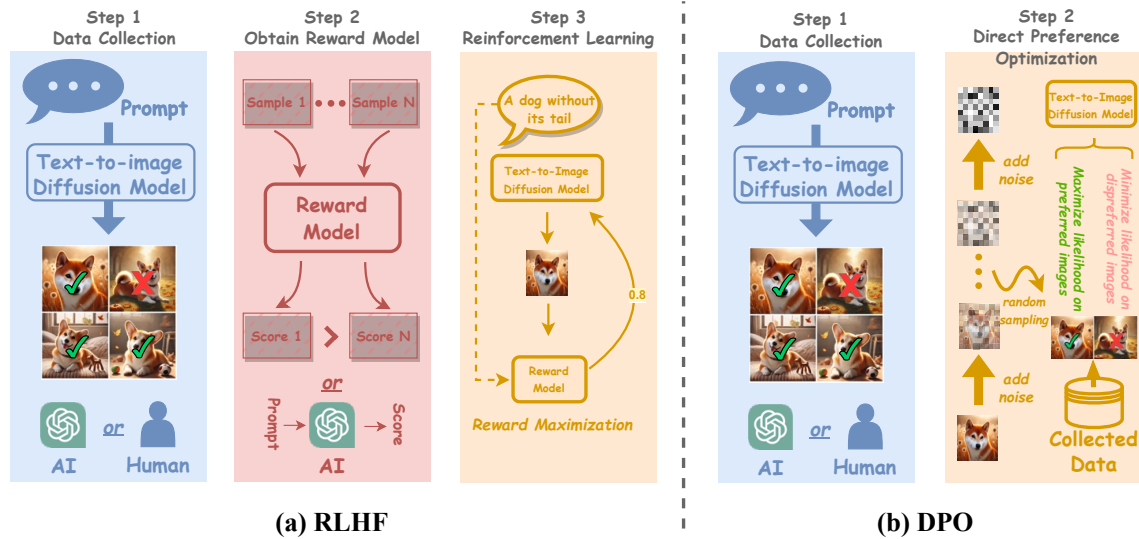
Step 1
Data Collection

Prompt

Text-to-image Diffusion Model

AI or Human

Step 2
Obtain Reward Model

Sample 1 • • • Sample N

Reward Model

Score 1 > Score N

or

Prompt → AI → Score

Step 3
Reinforcement Learning

A dog without its tail

Text-to-Image Diffusion Model

0.8

Reward Model

Reward Maximization

(a) RLHF

Step 1
Data Collection

Prompt

Text-to-image Diffusion Model

AI or Human

Step 2
Direct Preference Optimization

Text-to-Image Diffusion Model

add noise

random sampling

add noise

Maximize likelihood on preferred images

Minimize likelihood on dispreferred images

Collected Data

(b) DPO